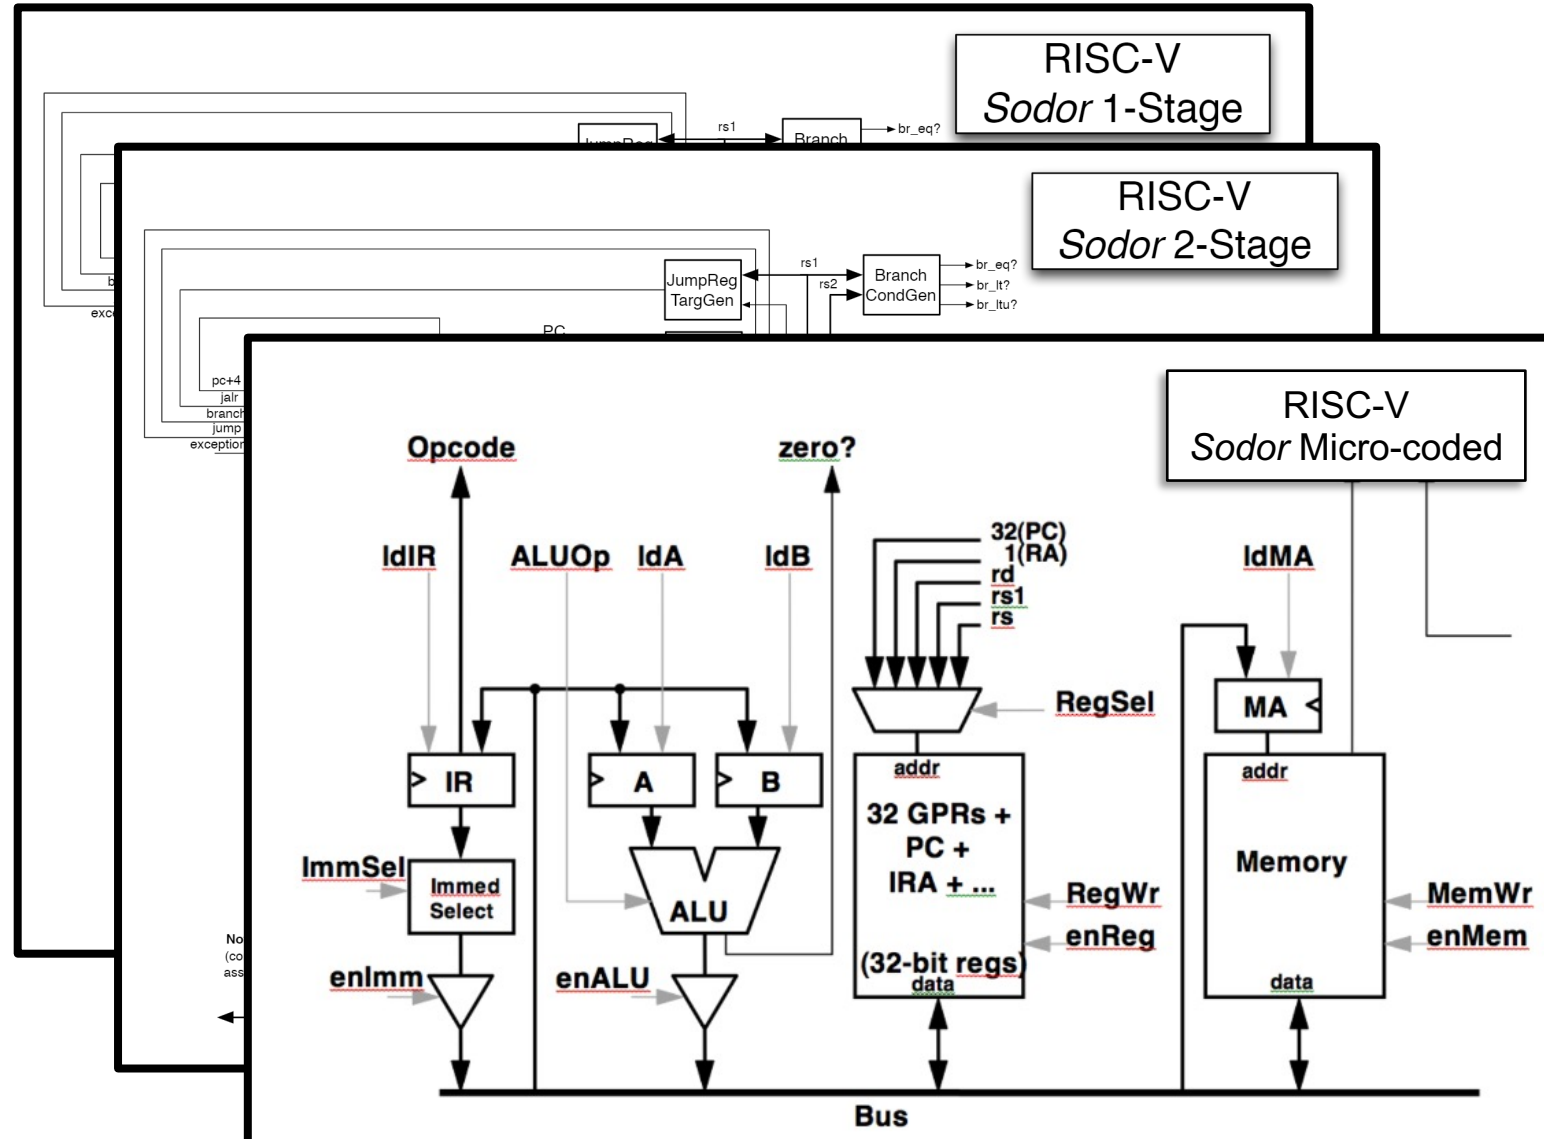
RISC-V
Sodor 1-Stage

rs1
Branch
br_eq?
JumpReg
b
exce

RISC-V
Sodor 2-Stage

rs1
rs2
JumpReg
TargGen
Branch
CondGen
br_eq?
br_lt?
br_ltu?
PC
pc+4
jalr
branch
jump
exception

RISC-V
Sodor Micro-coded

Opcode
zero?
ldIR
ALUOp
ldA
ldB
32(PC)
1(RA)
rd
rs1
rs
ldMA
RegSel
MA
IR
A
B
addr
addr
32 GPRs +
PC +
IRA + ...
(32-bit regs)
data
Memory
data
ImmSel
Immed
Select
ALU
RegWr
enReg
MemWr
enMem
enImm
enALU
No
(co
ass
Bus